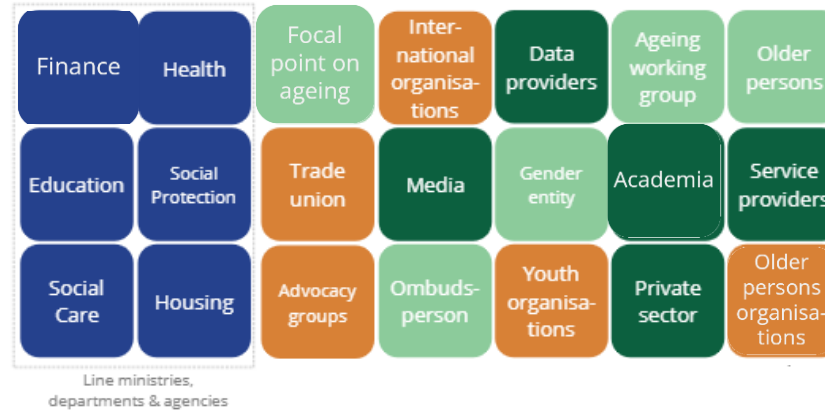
Finance

Health

Focal point on ageing

International organisations

Data providers

Ageing working group

Older persons

Education

Social Protection

Trade union

Media

Gender entity

Academia

Service providers

Social Care

Housing

Advocacy groups

Ombudsperson

Youth organisations

Private sector

Older persons organisations

Line ministries, departments & agencies